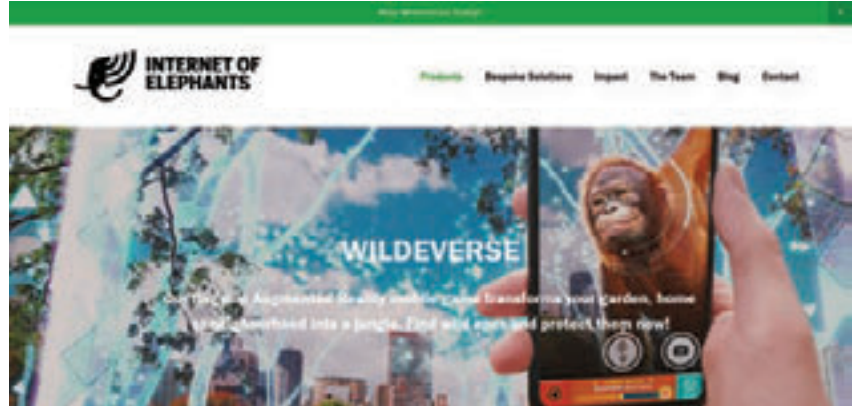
Play Wildeverse today!

INTERNET OF ELEPHANTS

Products Bespoke Solutions Impact The Team Blog Contact

WILDEVERSE

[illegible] Augmented Reality mobile game transforms your garden, home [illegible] into a jungle. Find wild apes and protect them now!